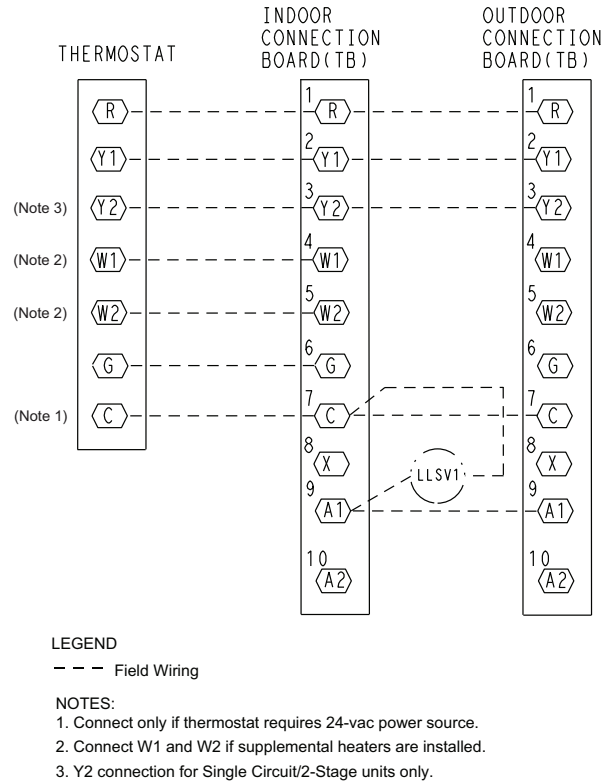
THERMOSTAT

INDOOR CONNECTION BOARD(TB)

OUTDOOR CONNECTION BOARD(TB)

R
Y1
(Note 3) Y2
(Note 2) W1
(Note 2) W2
G
(Note 1) C

1 R
2 Y1
3 Y2
4 W1
5 W2
6 G
7 C
8 X
9 A1
10 A2

LLSV1

1 R
2 Y1
3 Y2
4 W1
5 W2
6 G
7 C
8 X
9 A1
10 A2

LEGEND

Field Wiring

NOTES:
1. Connect only if thermostat requires 24-vac power source.
2. Connect W1 and W2 if supplemental heaters are installed.
3. Y2 connection for Single Circuit/2-Stage units only.